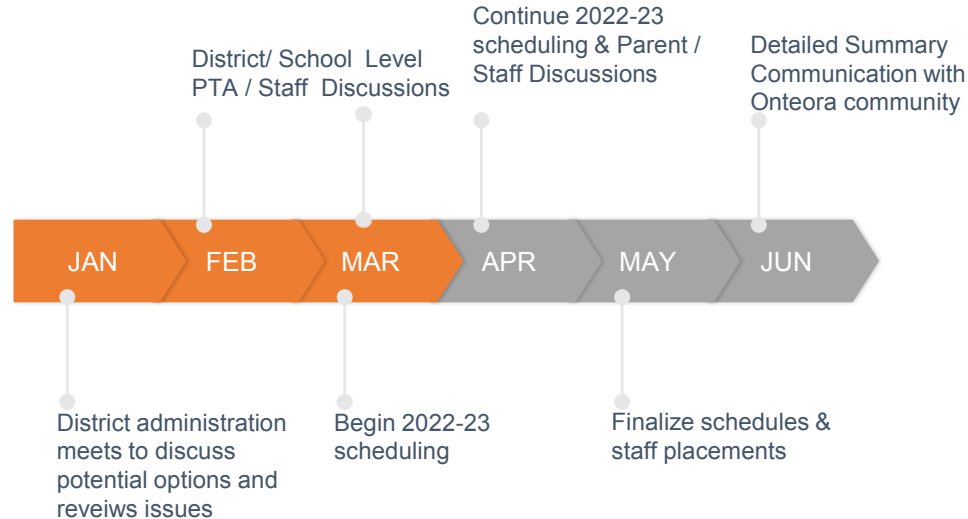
Continue 2022-23 scheduling & Parent / Staff Discussions

District/ School Level PTA / Staff Discussions

Detailed Summary Communication with Onteora community

JAN

FEB

MAR

APR

MAY

JUN

District administration meets to discuss potential options and reveiws issues

Begin 2022-23 scheduling

Finalize schedules & staff placements